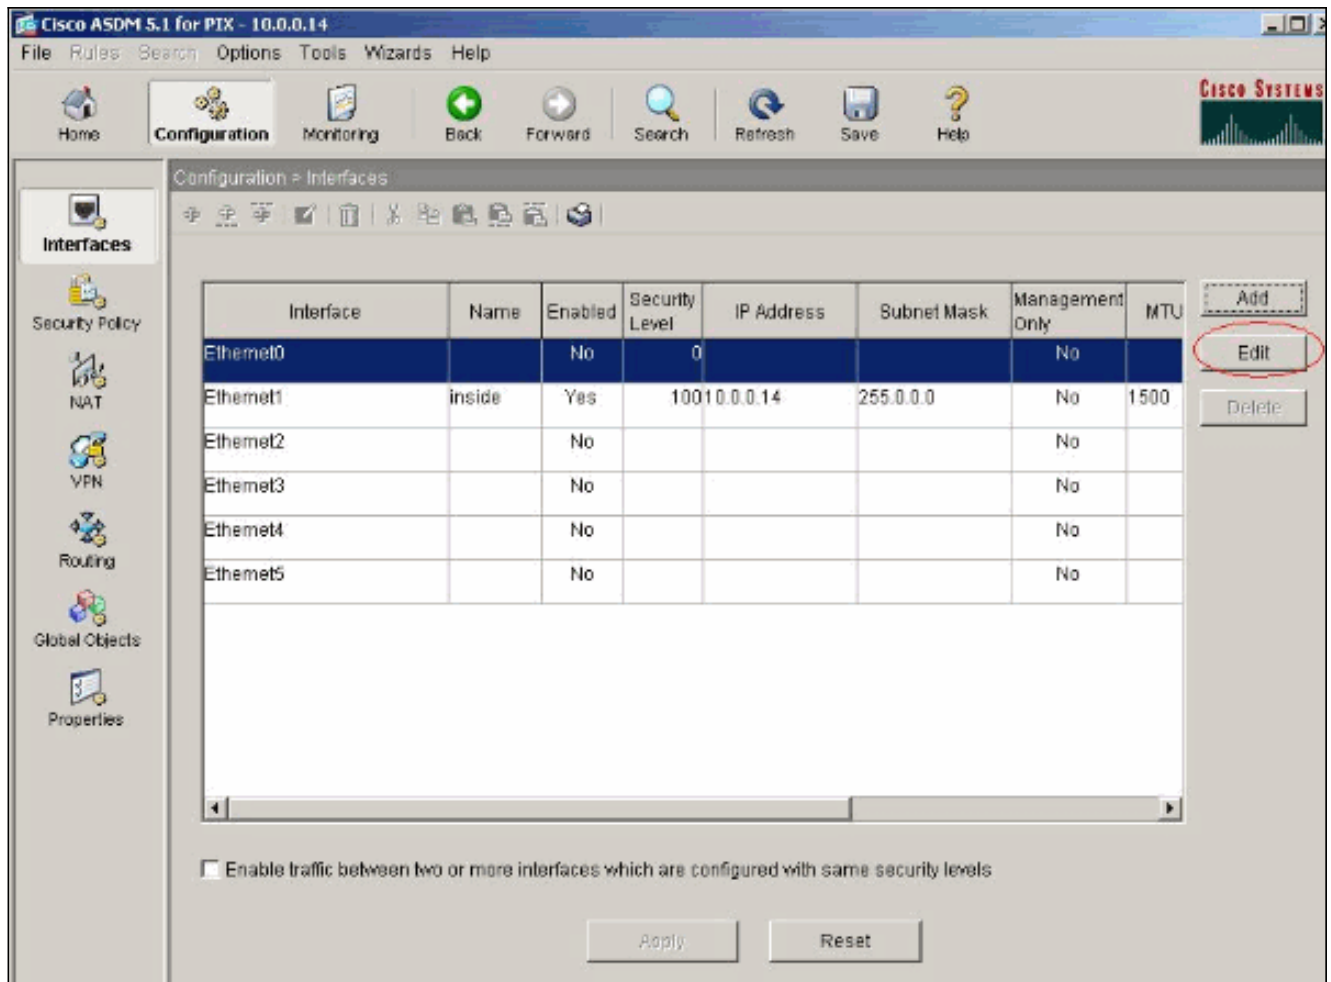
Cisco ASDM 5.1 for PIX - 10.0.0.14

File Rules Search Options Tools Wizards Help

Home Configuration Monitoring Back Forward Search Refresh Save Help

Cisco Systems

Interfaces
Security Policy
NAT
VPN
Routing
Global Objects
Properties

Configuration > Interfaces

| Interface | Name | Enabled | Security Level | IP Address | Subnet Mask | Management Only | MTU |
|---|---|---|---|---|---|---|---|
| Ethernet0 | | No | 0 | | | No | |
| Ethernet1 | inside | Yes | 100 | 10.0.0.14 | 255.0.0.0 | No | 1500 |
| Ethernet2 | | No | | | | No | |
| Ethernet3 | | No | | | | No | |
| Ethernet4 | | No | | | | No | |
| Ethernet5 | | No | | | | No | |

Add
Edit
Delete

Enable traffic between two or more interfaces which are configured with same security levels

Apply Reset